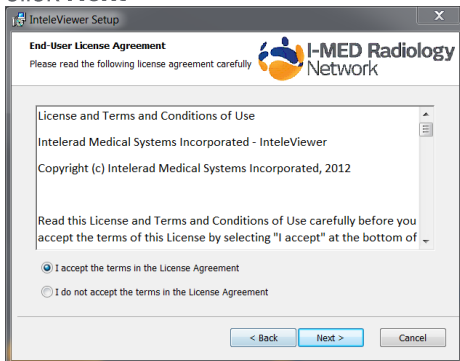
InteleViewer Setup

End-User License Agreement
Please read the following license agreement carefully

I-MED Radiology Network

License and Terms and Conditions of Use

Intelerad Medical Systems Incorporated - InteleViewer

Copyright (c) Intelerad Medical Systems Incorporated, 2012

Read this License and Terms and Conditions of Use carefully before you accept the terms of this License by selecting "I accept" at the bottom of

I accept the terms in the License Agreement

I do not accept the terms in the License Agreement

< Back
Next >
Cancel